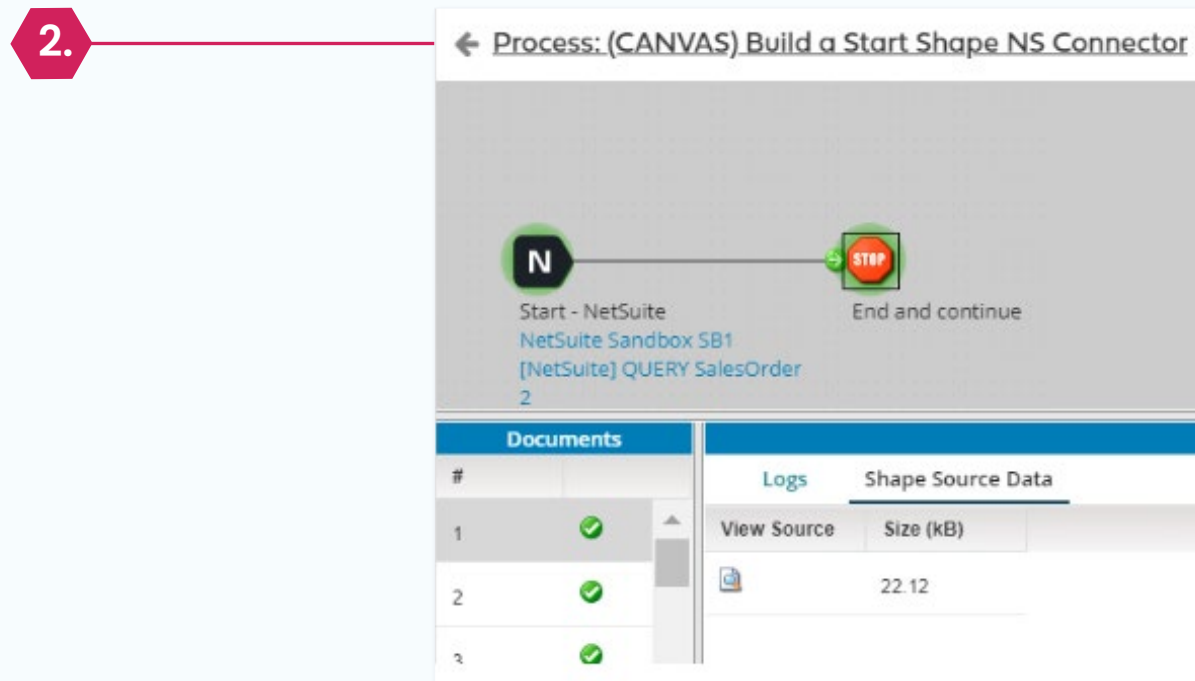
2.

Process: (CANVAS) Build a Start Shape NS Connector

N

Start - NetSuite
NetSuite Sandbox SB1
[NetSuite] QUERY SalesOrder
2

STOP

End and continue

Documents

| # | |
|---|---|
| 1 | |
| 2 | |
| 3 | |

Logs Shape Source Data

| View Source | Size (kB) |
|---|---|
| | 22.12 |